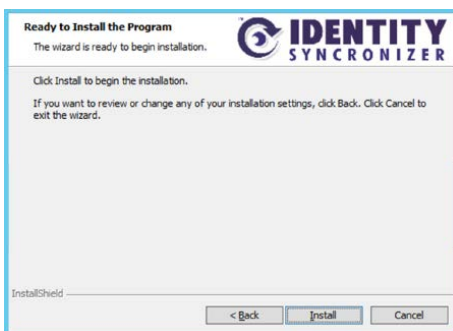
Ready to Install the Program

The wizard is ready to begin installation.

IDENTITY SYNCRONIZER

Click Install to begin the installation.

If you want to review or change any of your installation settings, click Back. Click Cancel to exit the wizard.

InstallShield

< Back

Install

Cancel